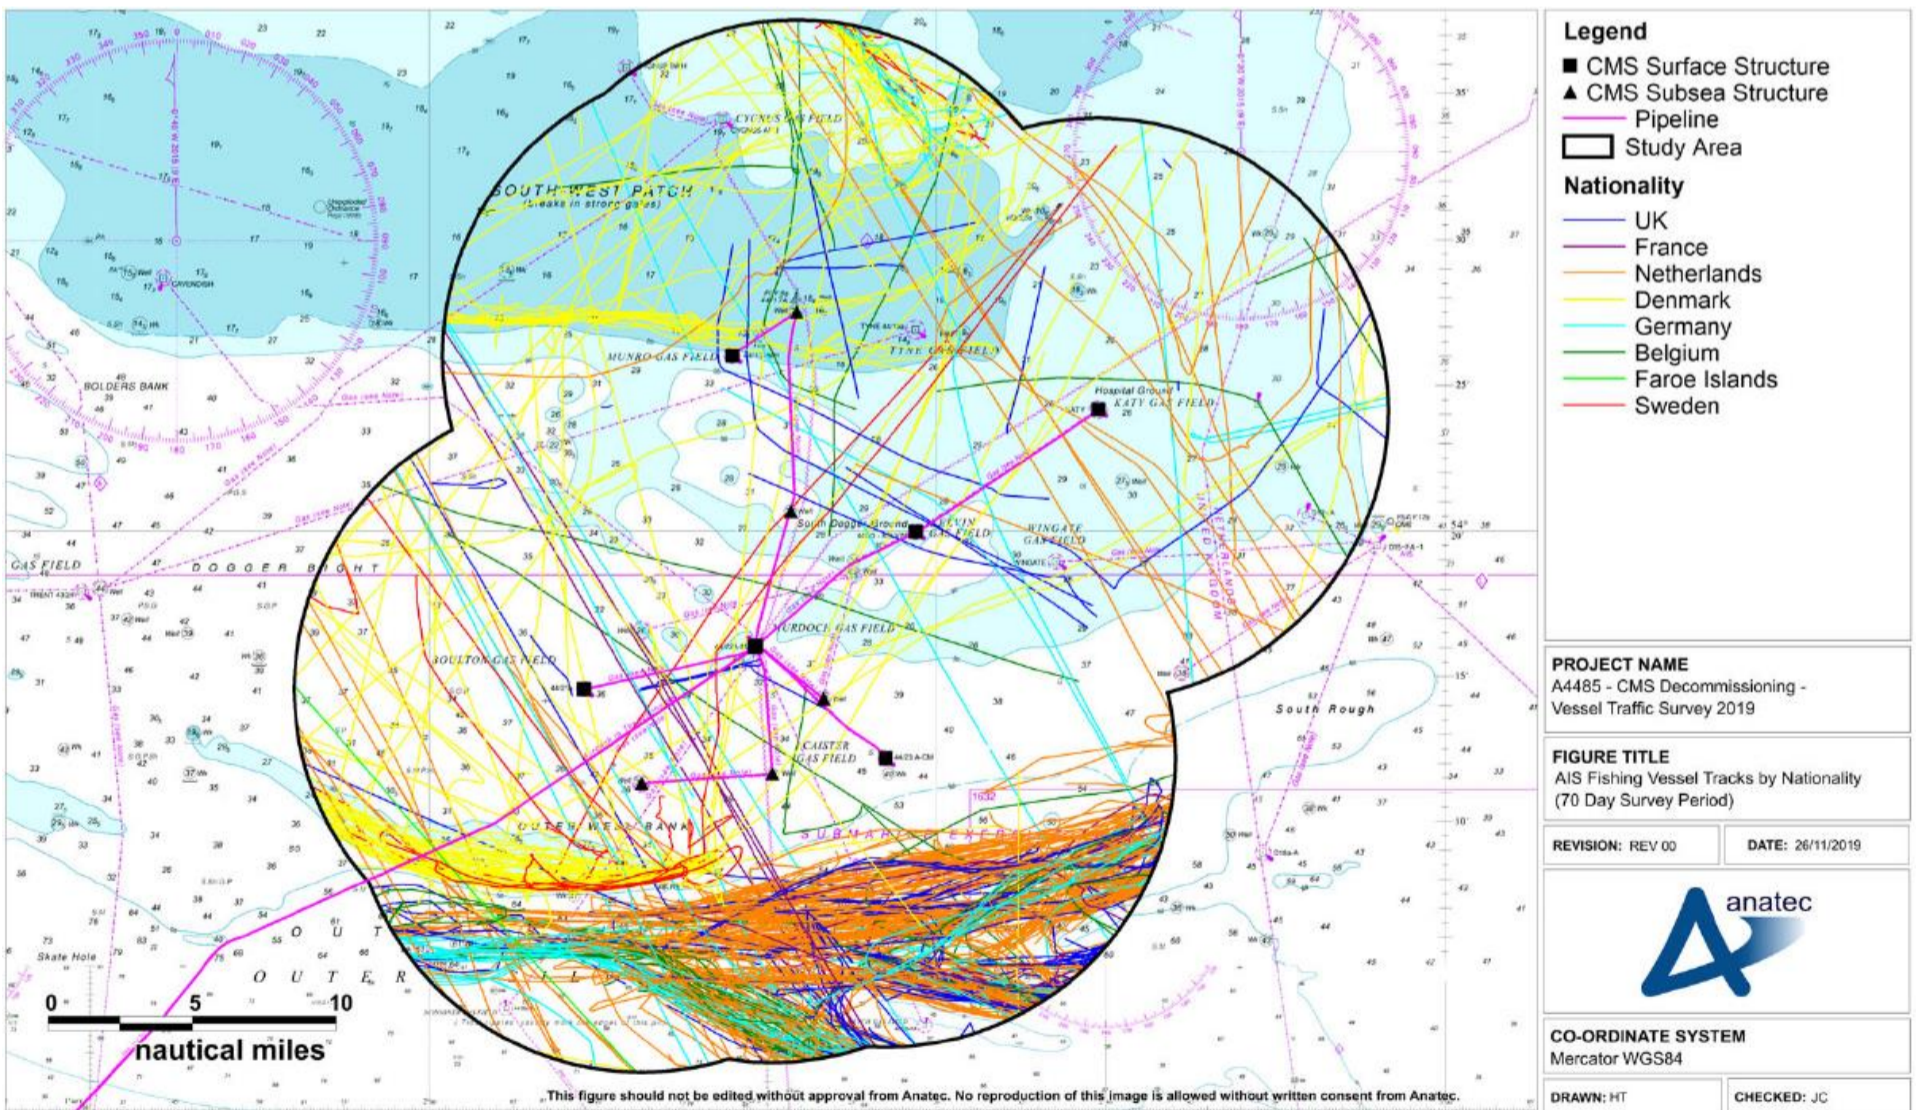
Legend
CMS Surface Structure
CMS Subsea Structure
Pipeline
Study Area

Nationality
UK
France
Netherlands
Denmark
Germany
Belgium
Faroe Islands
Sweden

PROJECT NAME
A4485 - CMS Decommissioning - Vessel Traffic Survey 2019

FIGURE TITLE
AIS Fishing Vessel Tracks by Nationality (70 Day Survey Period)

REVISION: REV 00
DATE: 26/11/2019

anatec

CO-ORDINATE SYSTEM
Mercator WGS84

DRAWN: HT
CHECKED: JC

SOUTH-WEST PATCH
(Breaks in strong gales)
CYGNUS GAS FIELD
MUNRO GAS FIELD
TYNE GAS FIELD
Hospital Ground
KATY GAS FIELD
BOLDERS BANK
CAVENDISH
South Dogger Ground
KELVIN GAS FIELD
WINGATE GAS FIELD
GAS FIELD
DOGGER BIGHT
MURDOCH GAS FIELD
BOULTON GAS FIELD
South Rough
CAISTER GAS FIELD
OUTER WELL BANK
SUBMARINE EXER
Skate Hole
OUT
OUTER
0
5
10
nautical miles

This figure should not be edited without approval from Anatec. No reproduction of this image is allowed without written consent from Anatec.